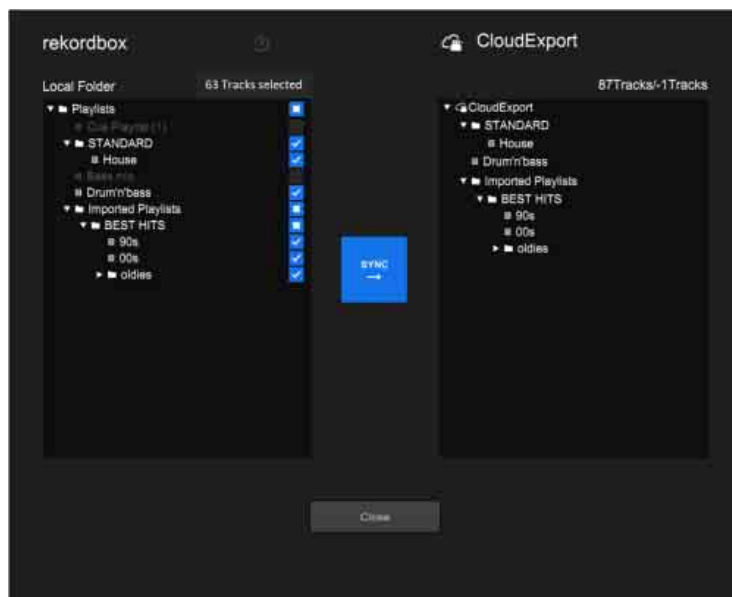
rekordbox

CloudExport

Local Folder

63 Tracks selected

Playlists
Cue Playlist (1)
STANDARD
House
Bass mix
Drum'n'bass
Imported Playlists
BEST HITS
90s
00s
oldies

SYNC

87Tracks/-1Tracks

CloudExport
STANDARD
House
Drum'n'bass
Imported Playlists
BEST HITS
90s
00s
oldies

Close